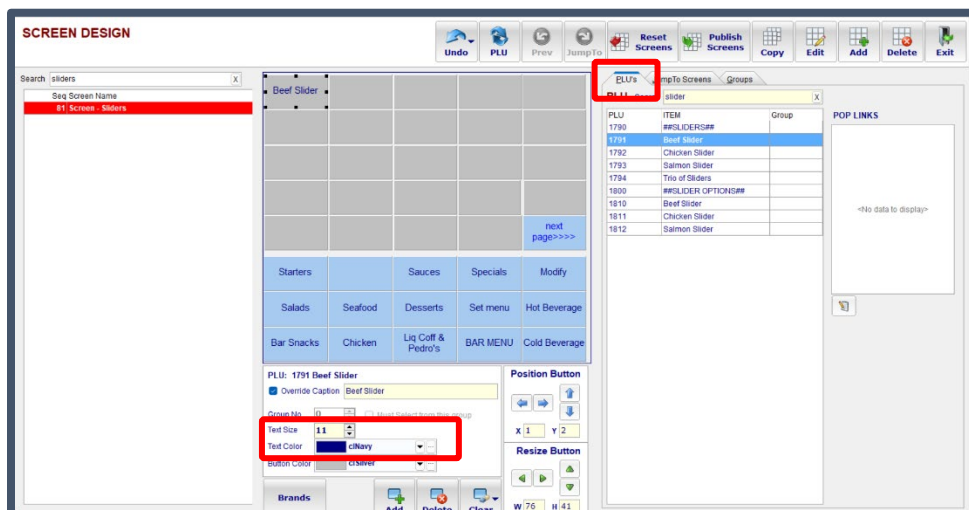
SCREEN DESIGN

Undo PLU Prev JumpTo Reset Screens Publish Screens Copy Edit Add Delete Exit

Search sliders X

Seq Screen Name
81 Screen - Sliders

Beef Slider

next page>>>>

| Starters | | Sauces | Specials | Modify |
|---|---|---|---|---|
| Salads | Seafood | Desserts | Set menu | Hot Beverage |
| Bar Snacks | Chicken | Liq Coff & Pedro's | BAR MENU | Cold Beverage |

PLU: 1791 Beef Slider
Override Caption Beef Slider
Group No 0 Must Select from this group
Text Size 11
Text Color clNavy
Button Color clSilver

Position Button
X 1 Y 2

Resize Button
W 76 H 41

Brands Add Delete Clear

PLU's JumpTo Screens Groups

PLU Search sliders X

| PLU | ITEM | Group |
|---|---|---|
| 1790 | ##SLIDERS## | |
| 1791 | Beef Slider | |
| 1792 | Chicken Slider | |
| 1793 | Salmon Slider | |
| 1794 | Trio of Sliders | |
| 1800 | ##SLIDER OPTIONS## | |
| 1810 | Beef Slider | |
| 1811 | Chicken Slider | |
| 1812 | Salmon Slider | |

POP LINKS
<No data to display>